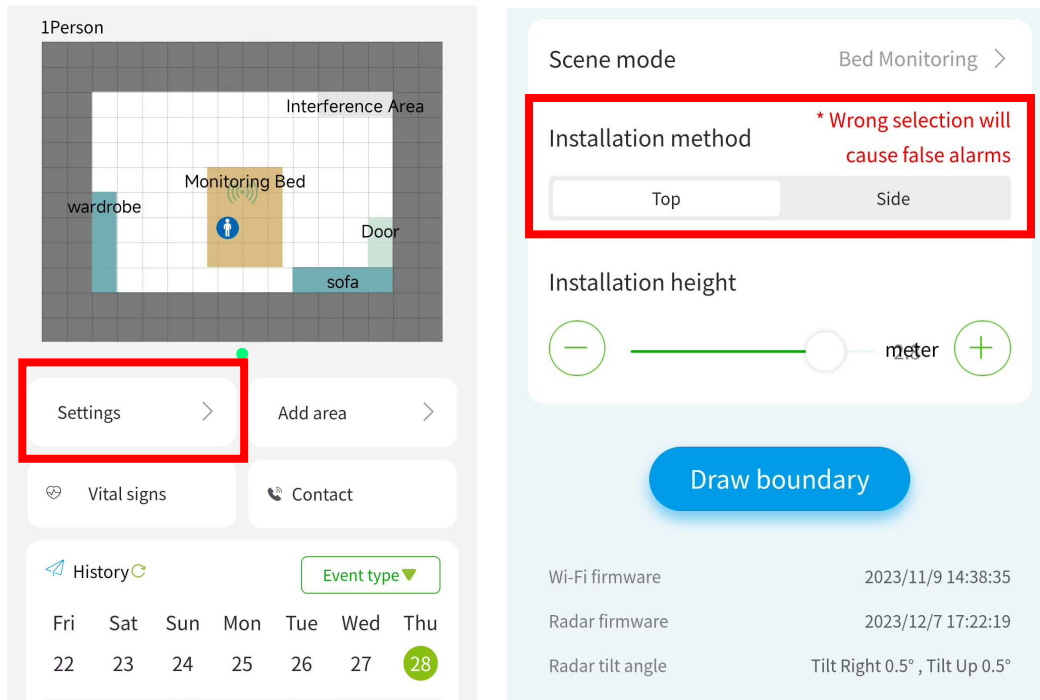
1Person

Interference Area

Monitoring Bed

wardrobe

Door

sofa

Settings

Add area

Vital signs

Contact

History

Event type

| Fri | Sat | Sun | Mon | Tue | Wed | Thu |
|---|---|---|---|---|---|---|
| 22 | 23 | 24 | 25 | 26 | 27 | 28 |

Scene mode Bed Monitoring

Installation method * Wrong selection will cause false alarms

Top Side

Installation height

2.3 meter

Draw boundary

Wi-Fi firmware 2023/11/9 14:38:35

Radar firmware 2023/12/7 17:22:19

Radar tilt angle Tilt Right 0.5° , Tilt Up 0.5°